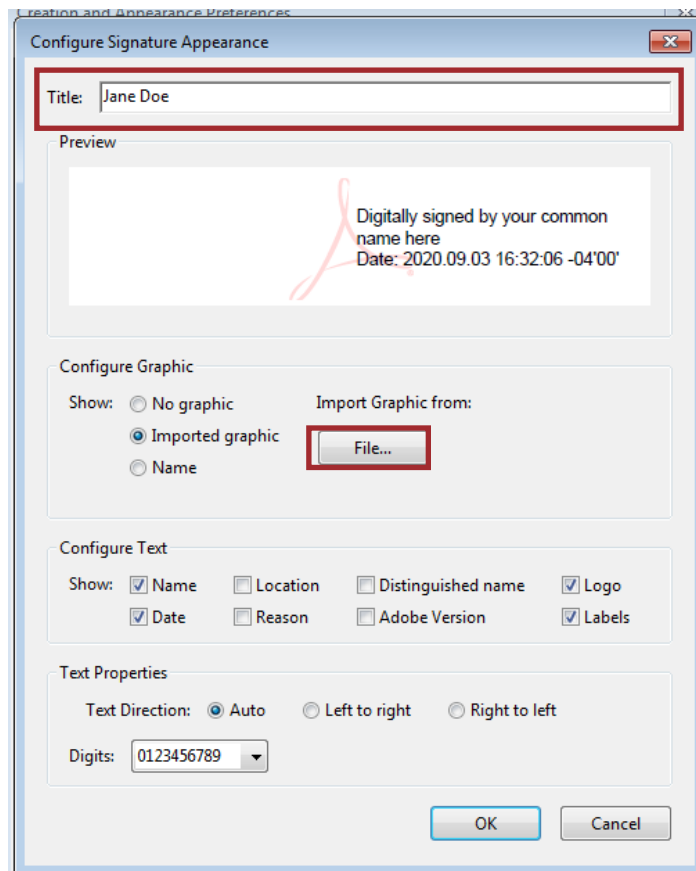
Creation and Appearance Preferences

Configure Signature Appearance

Title: Jane Doe

Preview

Digitally signed by your common name here
Date: 2020.09.03 16:32:06 -04'00'

Configure Graphic

Show: No graphic
Imported graphic
Name

Import Graphic from:

File...

Configure Text

Show: Name
Date
Location
Reason
Distinguished name
Adobe Version
Logo
Labels

Text Properties

Text Direction: Auto
Left to right
Right to left

Digits: 0123456789

OK
Cancel